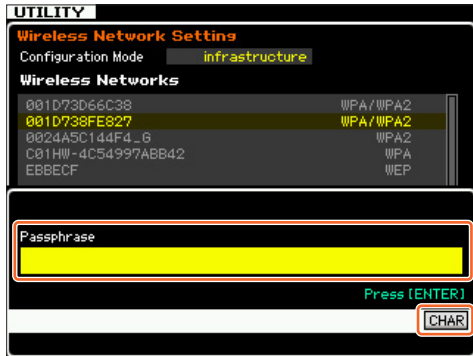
UTILITY
Wireless Network Setting
Configuration Mode infrastructure
Wireless Networks

| | |
|---|---|
| 001D73D66C38 | WPA/WPA2 |
| 001D738FE827 | WPA/WPA2 |
| 0024A5C144F4_G | WPA2 |
| C01HW-4C54997ABB42 | WPA |
| EBBECF | WEP |

Passphrase

Press [ENTER]

CHAR